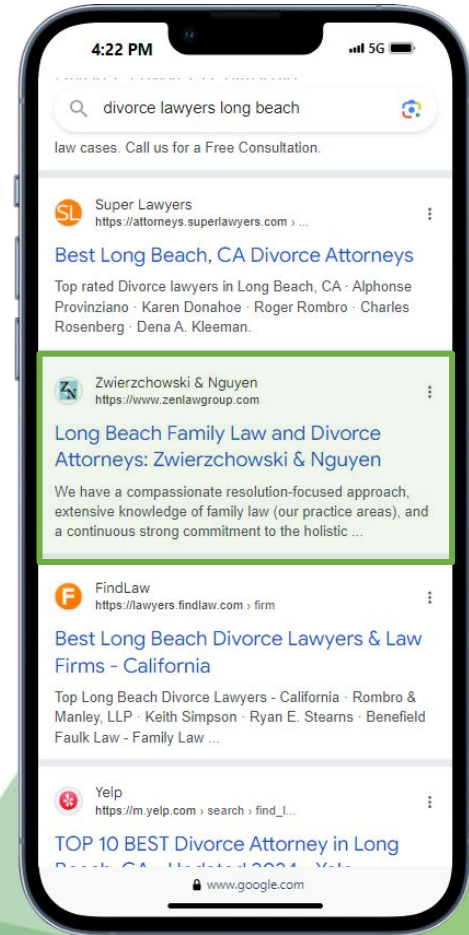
4:22 PM
5G

divorce lawyers long beach

law cases. Call us for a Free Consultation.

SL
Super Lawyers
https://attorneys.superlawyers.com › ...

Best Long Beach, CA Divorce Attorneys

Top rated Divorce lawyers in Long Beach, CA · Alphonse Provinziano · Karen Donahoe · Roger Rombro · Charles Rosenberg · Dena A. Kleeman.

ZN
Zwierzchowski & Nguyen
https://www.zenlawgroup.com

Long Beach Family Law and Divorce Attorneys: Zwierzchowski & Nguyen

We have a compassionate resolution-focused approach, extensive knowledge of family law (our practice areas), and a continuous strong commitment to the holistic ...

F
FindLaw
https://lawyers.findlaw.com › firm

Best Long Beach Divorce Lawyers & Law Firms - California

Top Long Beach Divorce Lawyers - California · Rombro & Manley, LLP · Keith Simpson · Ryan E. Stearns · Benefield Faulk Law - Family Law ...

Yelp
https://m.yelp.com › search › find_l...

TOP 10 BEST Divorce Attorney in Long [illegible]

www.google.com